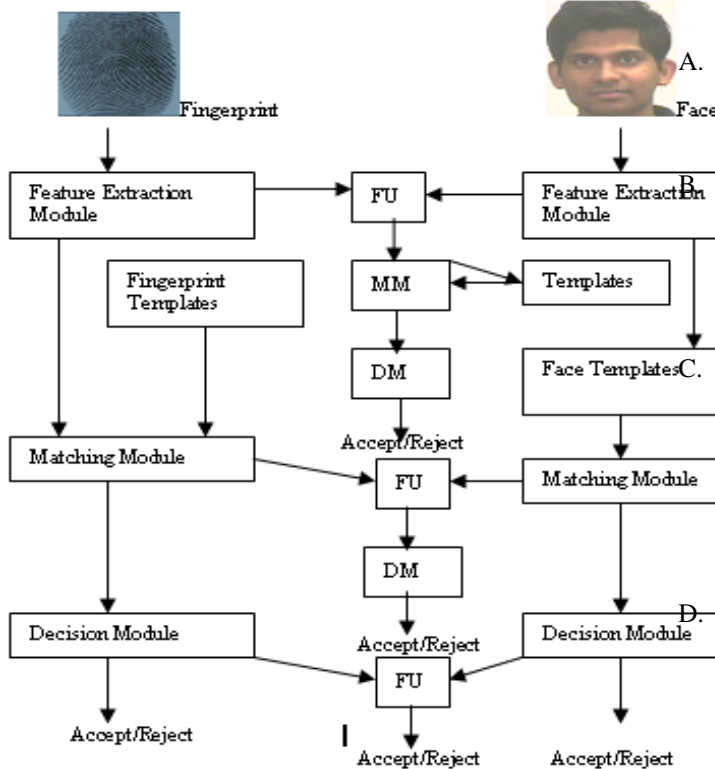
Fingerprint

A.

Face

Feature Extraction Module

FU

B.

Feature Extraction Module

Fingerprint Templates

MM

Templates

DM

Face Templates

C.

Accept/Reject

Matching Module

FU

Matching Module

DM

D.

Decision Module

Accept/Reject

Decision Module

FU

Accept/Reject

Accept/Reject

Accept/Reject